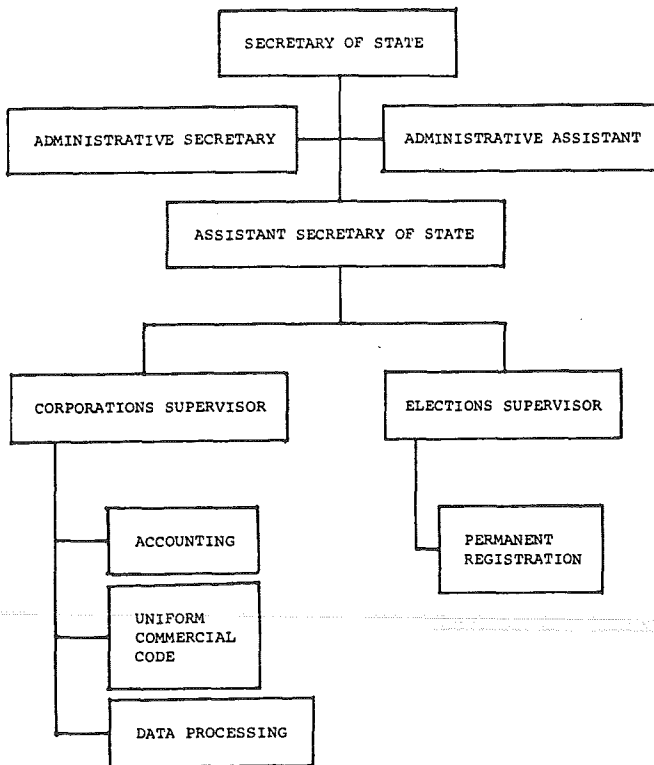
SECRETARY OF STATE

ADMINISTRATIVE SECRETARY

ADMINISTRATIVE ASSISTANT

ASSISTANT SECRETARY OF STATE

CORPORATIONS SUPERVISOR

ELECTIONS SUPERVISOR

ACCOUNTING

PERMANENT REGISTRATION

UNIFORM COMMERCIAL CODE

DATA PROCESSING